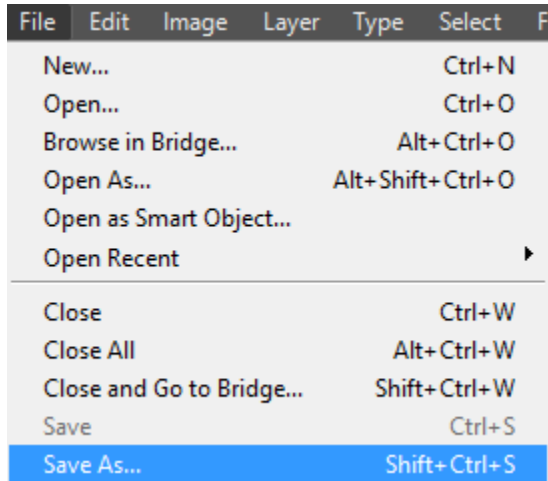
File Edit Image Layer Type Select F

New... Ctrl+N
Open... Ctrl+O
Browse in Bridge... Alt+Ctrl+O
Open As... Alt+Shift+Ctrl+O
Open as Smart Object...
Open Recent

Close Ctrl+W
Close All Alt+Ctrl+W
Close and Go to Bridge... Shift+Ctrl+W
Save Ctrl+S
Save As... Shift+Ctrl+S